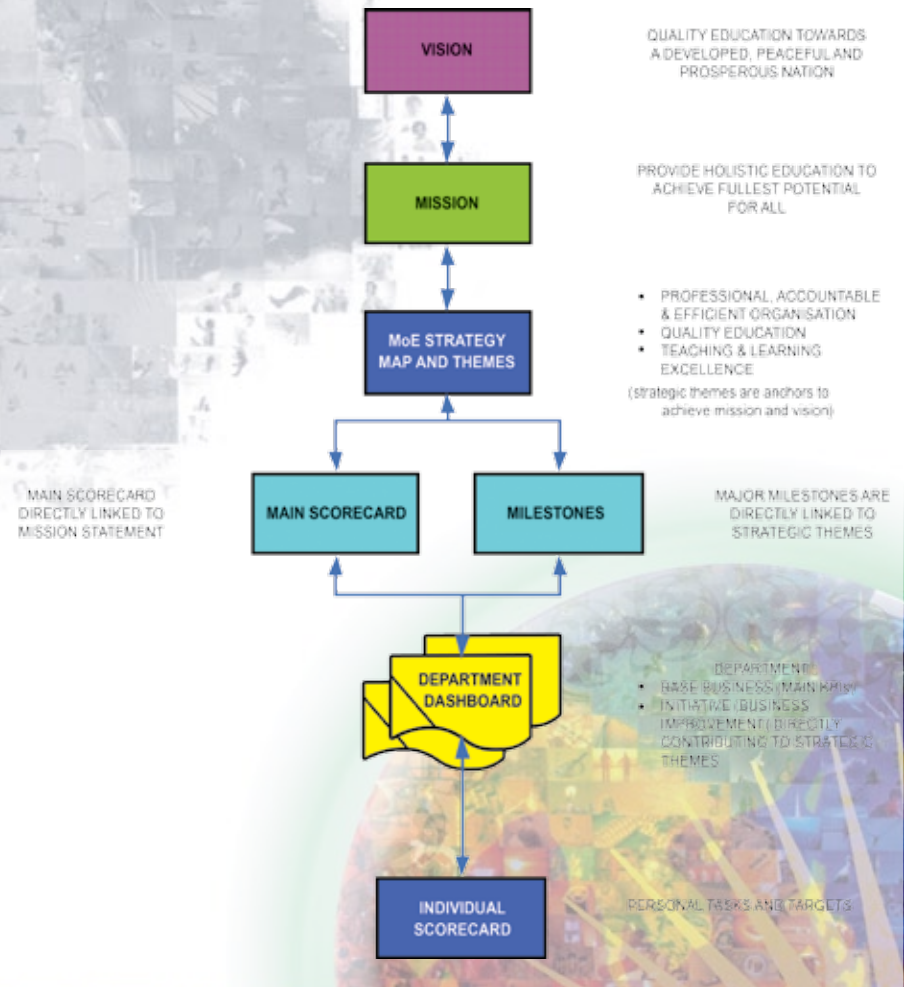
VISION

QUALITY EDUCATION TOWARDS A DEVELOPED, PEACEFUL AND PROSPEROUS NATION

MISSION

PROVIDE HOLISTIC EDUCATION TO ACHIEVE FULLEST POTENTIAL FOR ALL

MoE STRATEGY MAP AND THEMES

• PROFESSIONAL, ACCOUNTABLE & EFFICIENT ORGANISATION
• QUALITY EDUCATION
• TEACHING & LEARNING EXCELLENCE

(strategic themes are anchors to achieve mission and vision)

MAIN SCORECARD DIRECTLY LINKED TO MISSION STATEMENT

MAIN SCORECARD

MILESTONES

MAJOR MILESTONES ARE DIRECTLY LINKED TO STRATEGIC THEMES

DEPARTMENT DASHBOARD

DEPARTMENT
• BASE BUSINESS (MAIN KPIs)
• INITIATIVE (BUSINESS IMPROVEMENT) DIRECTLY CONTRIBUTING TO STRATEGIC THEMES

INDIVIDUAL SCORECARD

PERSONAL TASKS AND TARGETS